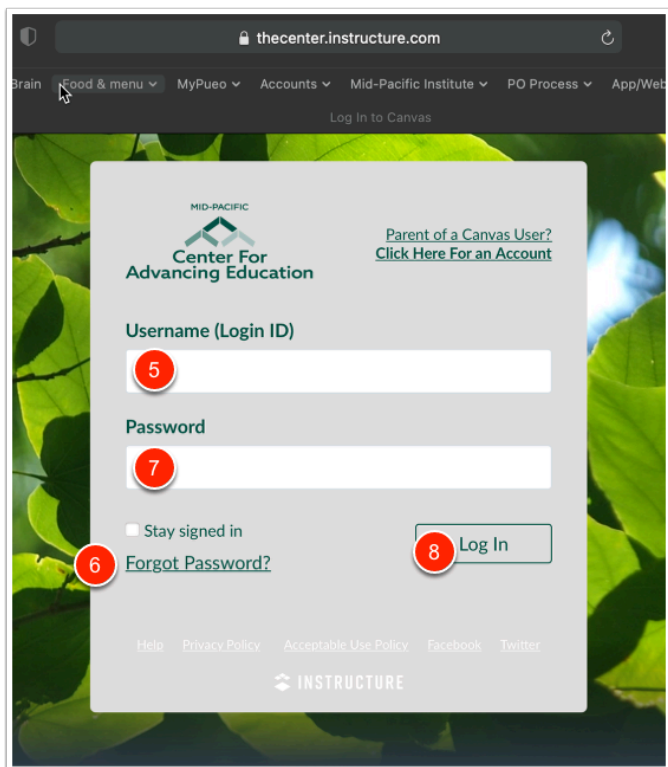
thecenter.instructure.com

Brain Food & menu MyPueo Accounts Mid-Pacific Institute PO Process App/Web

Log In to Canvas

MID-PACIFIC
Center For Advancing Education

Parent of a Canvas User?
Click Here For an Account

Username (Login ID)

5

Password

7

Stay signed in

6 Forgot Password?

8 Log In

Help Privacy Policy Acceptable Use Policy Facebook Twitter

INSTRUCTURE